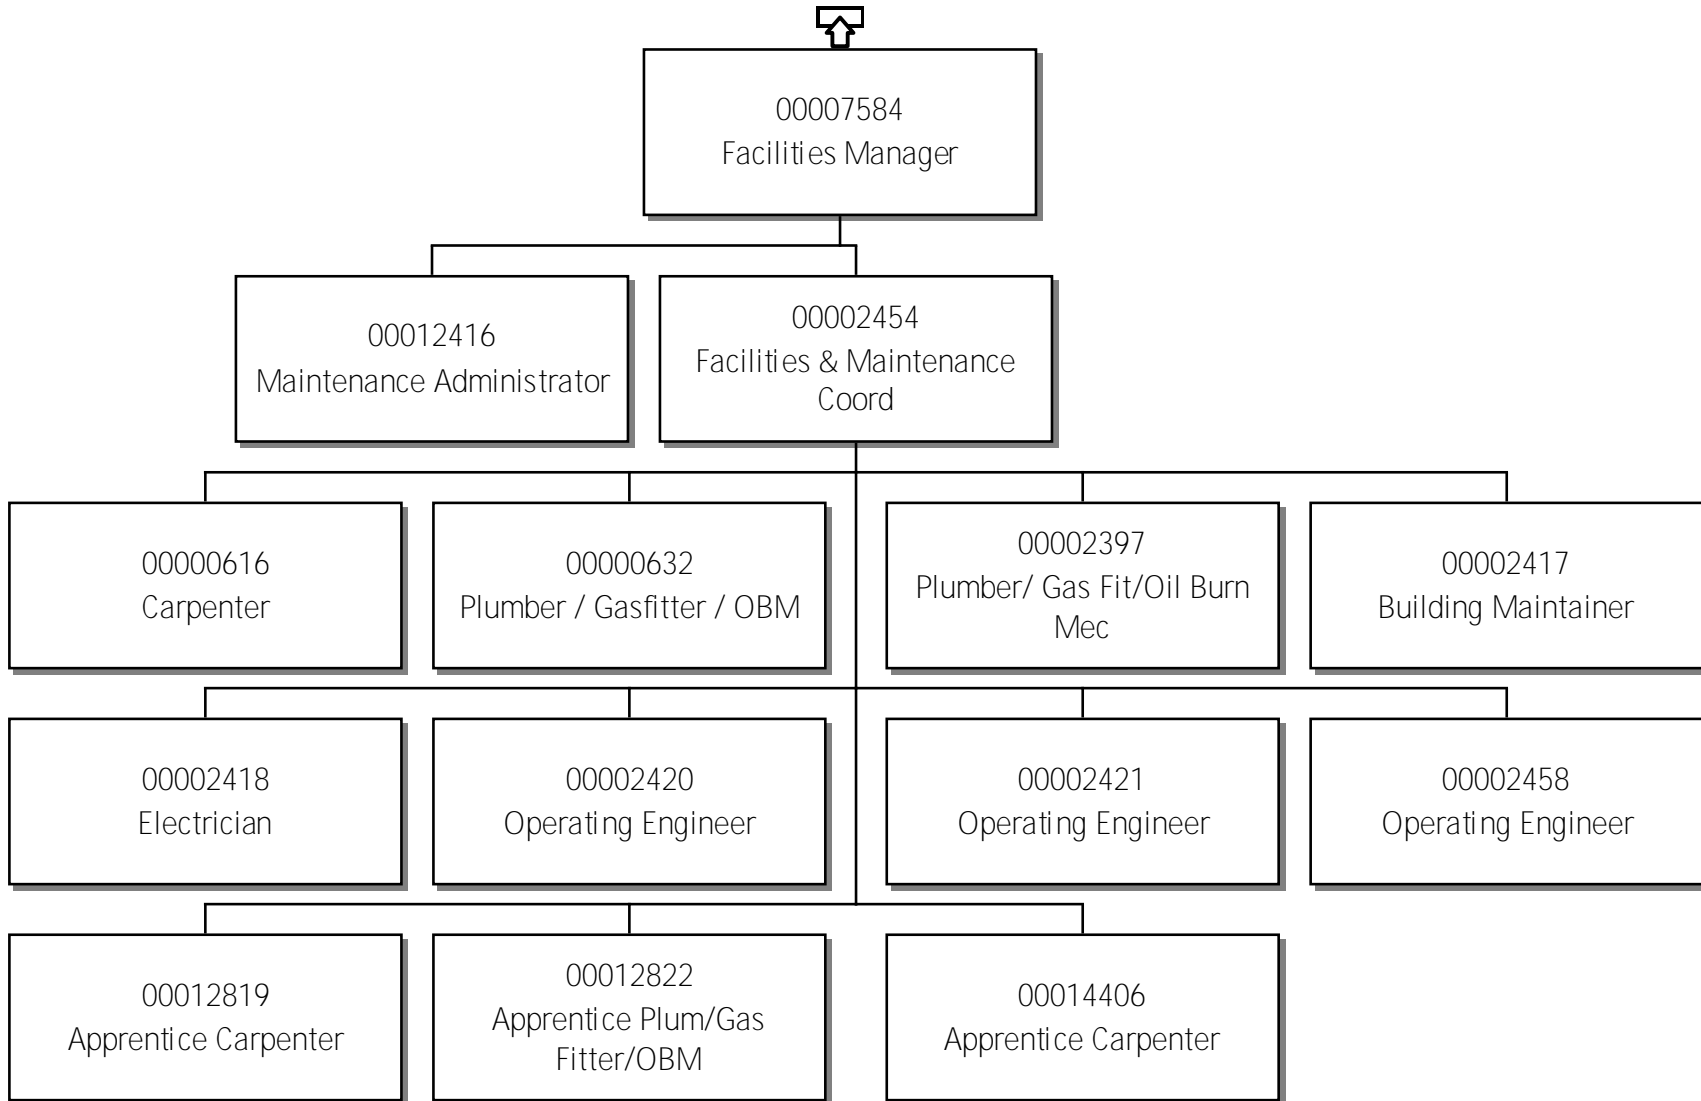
00007584
Facilities Manager

00012416
Maintenance Administrator

00002454
Facilities & Maintenance Coord

00000616
Carpenter

00000632
Plumber / Gasfitter / OBM

00002397
Plumber/ Gas Fit/Oil Burn Mec

00002417
Building Maintainer

00002418
Electrician

00002420
Operating Engineer

00002421
Operating Engineer

00002458
Operating Engineer

00012819
Apprentice Carpenter

00012822
Apprentice Plum/Gas Fitter/OBM

00014406
Apprentice Carpenter